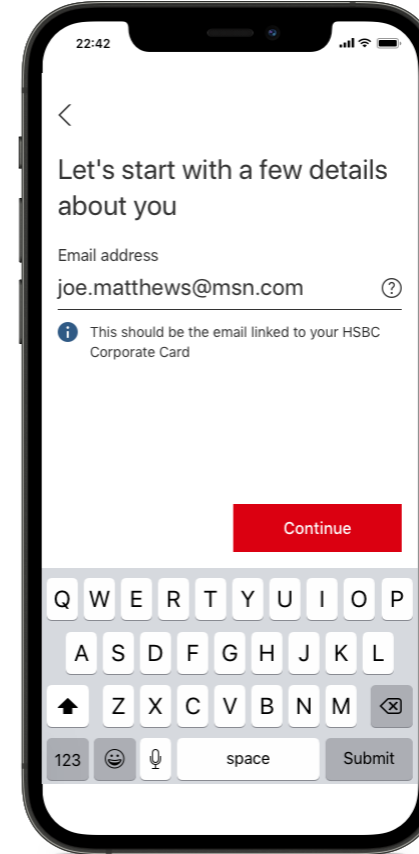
22:42

<

Let's start with a few details about you

Email address
joe.matthews@msn.com ?

This should be the email linked to your HSBC Corporate Card

Continue

Q W E R T Y U I O P
A S D F G H J K L
Z X C V B N M
123 space Submit